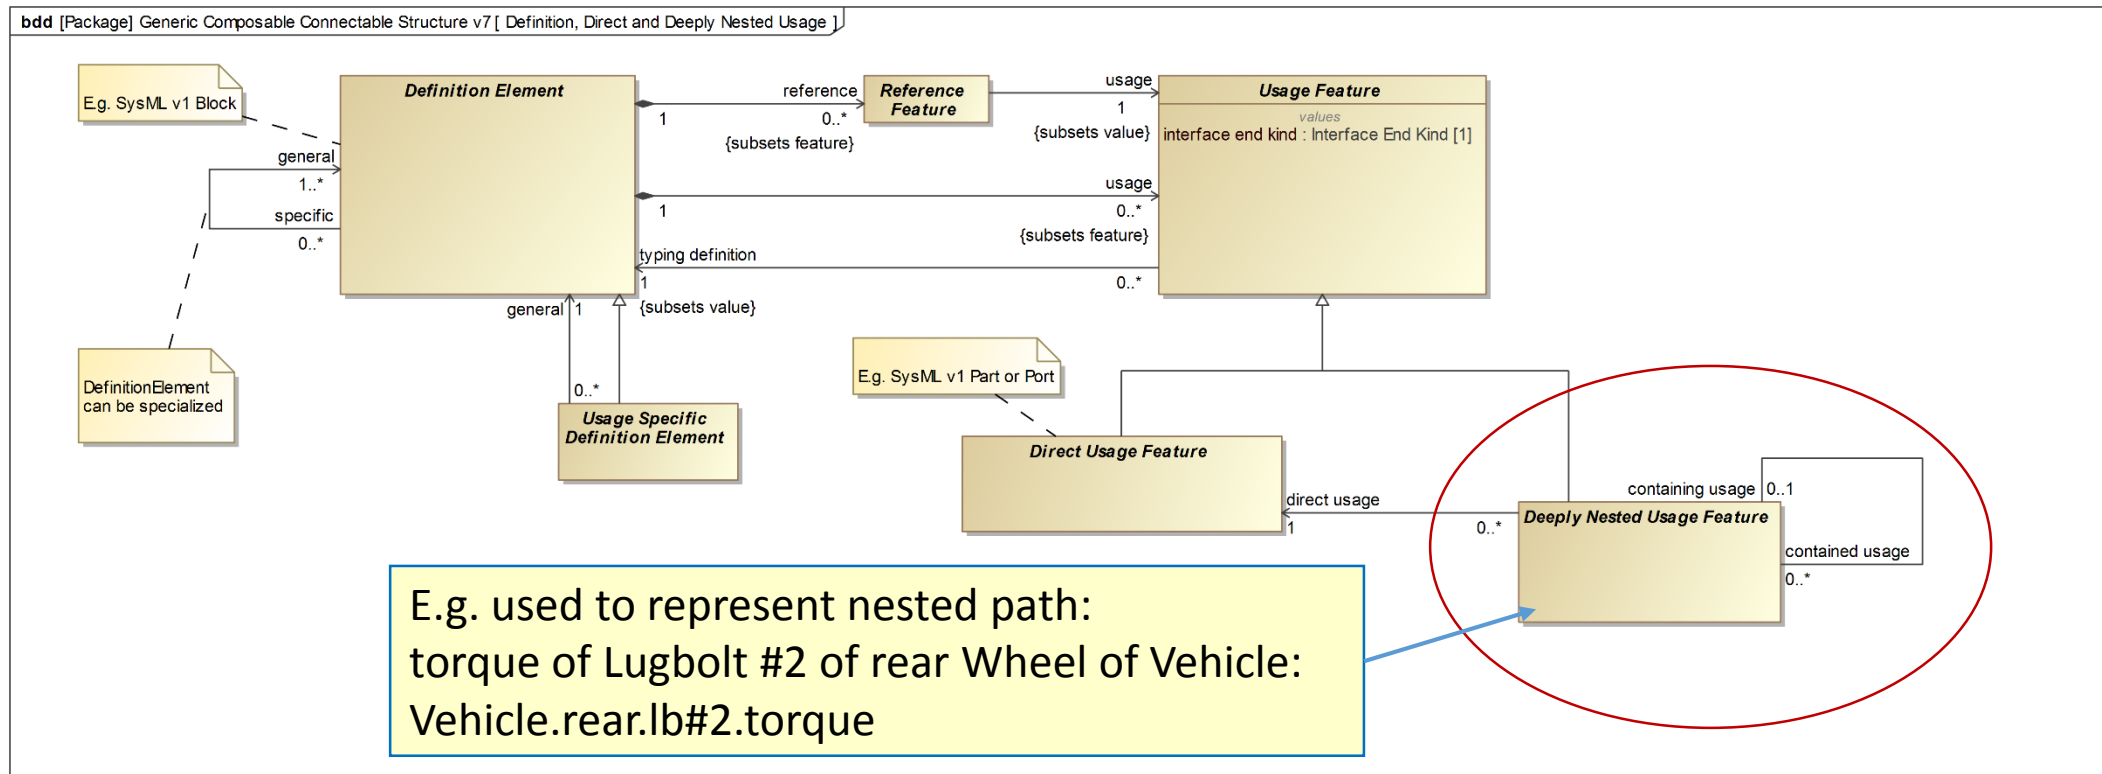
bdd [Package] Generic Composable Connectable Structure v7 [ Definition, Direct and Deeply Nested Usage ]

E.g. SysML v1 Block

Definition Element

reference

Reference Feature

usage

Usage Feature

values
interface end kind : Interface End Kind [1]

1

0..*

{subsets feature}

1

{subsets value}

general

1..*

specific

0..*

usage

1

0..*

{subsets feature}

typing definition

1

0..*

general

1

{subsets value}

0..*

DefinitionElement can be specialized

Usage Specific Definition Element

E.g. SysML v1 Part or Port

Direct Usage Feature

direct usage

1

0..*

containing usage

0..1

Deeply Nested Usage Feature

contained usage

0..*

E.g. used to represent nested path:
torque of Lugbolt #2 of rear Wheel of Vehicle:
Vehicle.rear.lb#2.torque